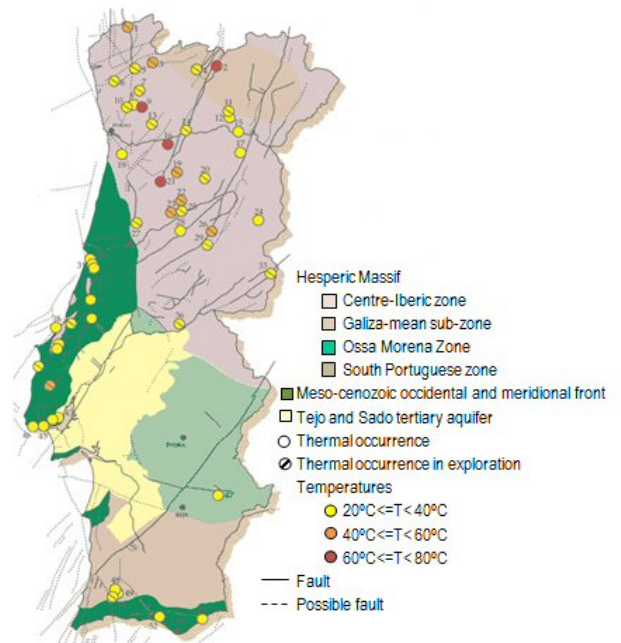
Hesperic Massif
Centre-Iberic zone
Galiza-mean sub-zone
Ossa Morena Zone
South Portuguese zone
Meso-cenozoic occidental and meridional front
Tejo and Sado tertiary aquifer
Thermal occurrence
Thermal occurrence in exploration
Temperatures
20ºC<=T< 40ºC
40ºC<=T< 60ºC
60ºC<=T< 80ºC
Fault
Possible fault